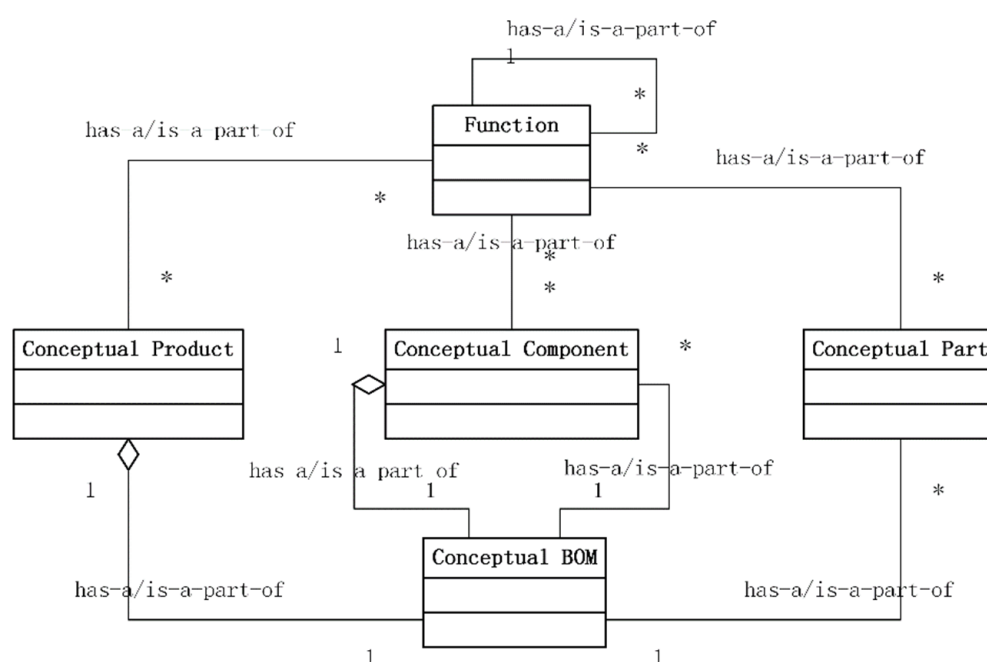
has-a/is-a-part-of
1
*
Function
*
has a/is a part of
has-a/is-a-part-of
*
has-a/is-a-part-of
*
*
*
*
Conceptual Product
1
Conceptual Component
*
Conceptual Part
has a/is a part of
has-a/is-a-part-of
1
1
1
*
Conceptual BOM
has-a/is-a-part-of
has-a/is-a-part-of
1
1